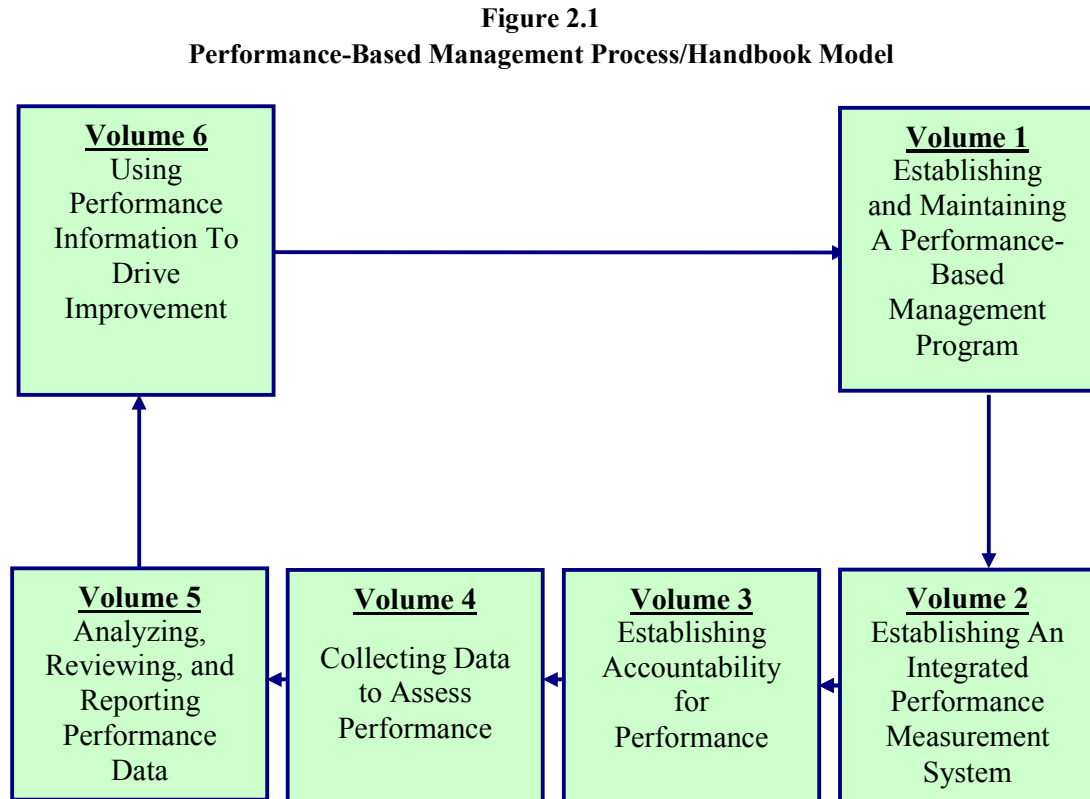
**Figure 2.1**
**Performance-Based Management Process/Handbook Model**

**Volume 6**
Using Performance Information To Drive Improvement

**Volume 1**
Establishing and Maintaining A Performance-Based Management Program

**Volume 2**
Establishing An Integrated Performance Measurement System

**Volume 3**
Establishing Accountability for Performance

**Volume 4**
Collecting Data to Assess Performance

**Volume 5**
Analyzing, Reviewing, and Reporting Performance Data